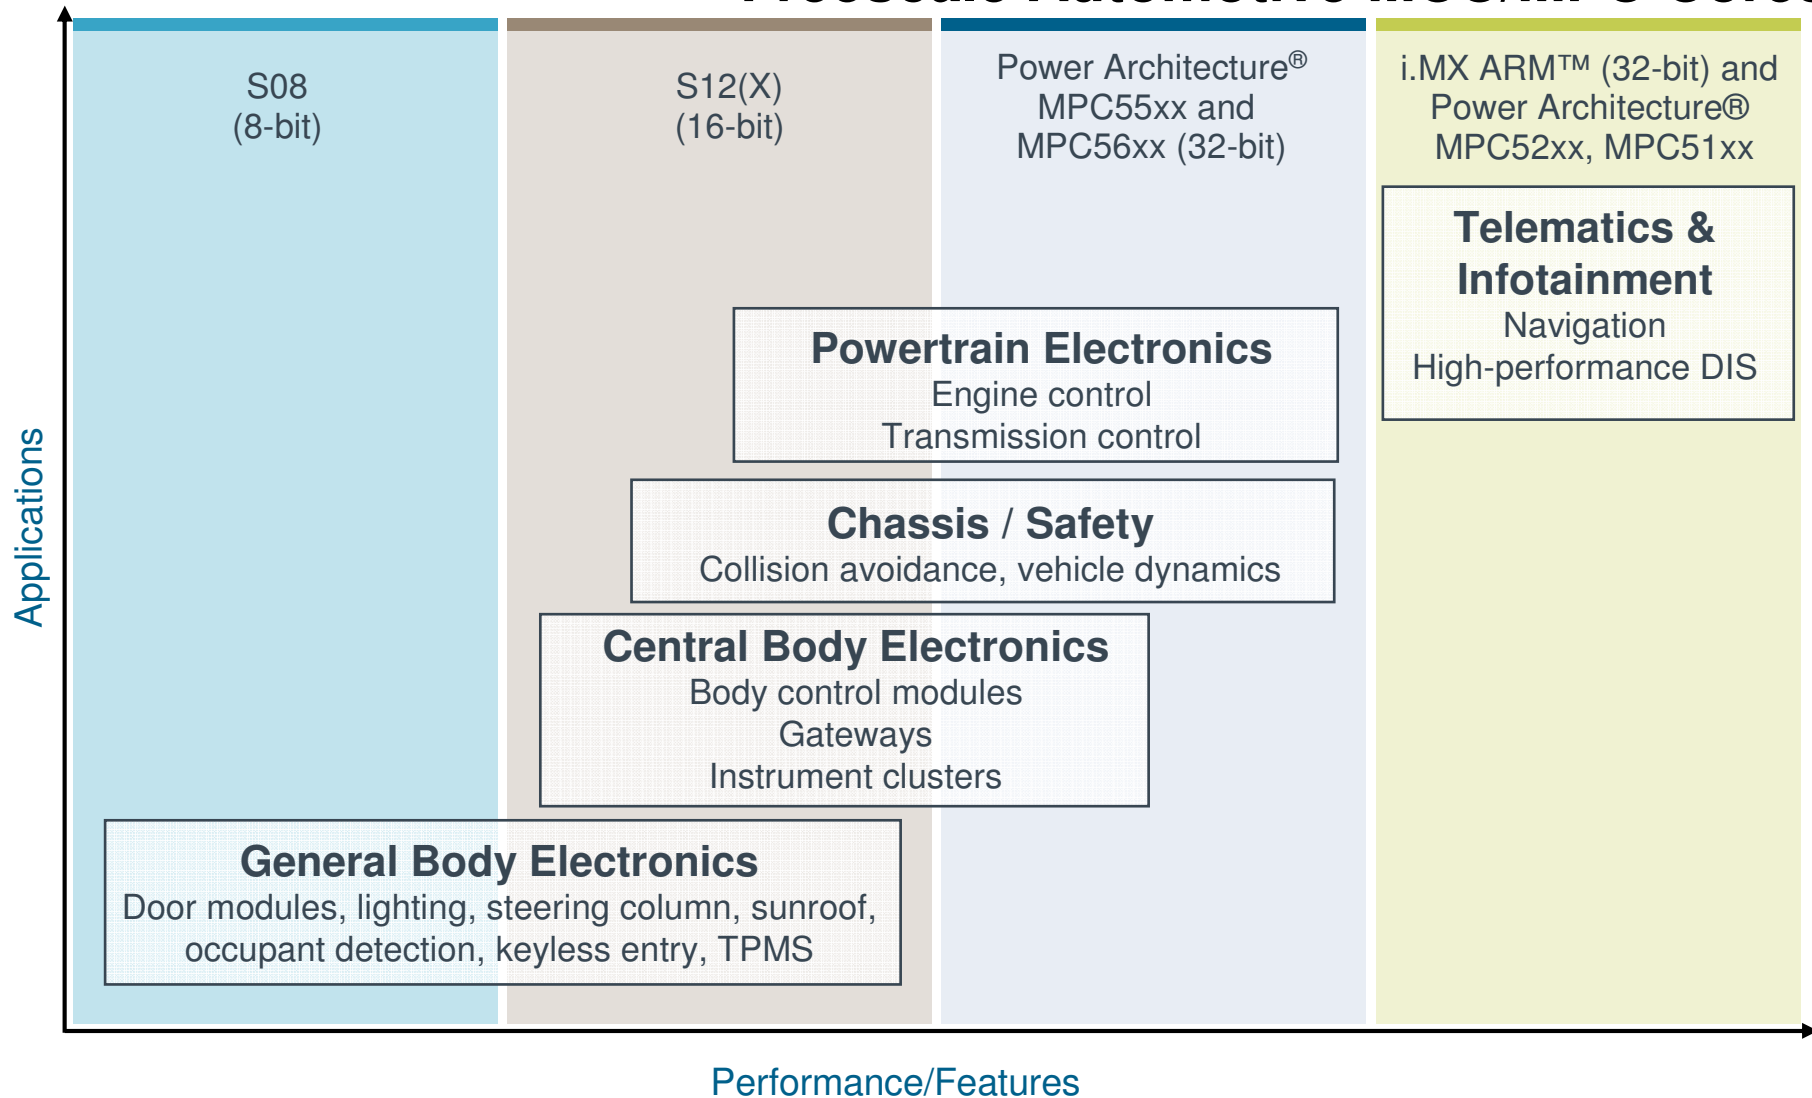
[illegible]

S08
(8-bit)

S12(X)
(16-bit)

Power Architecture®
MPC55xx and
MPC56xx (32-bit)

i.MX ARM™ (32-bit) and
Power Architecture®
MPC52xx, MPC51xx

Telematics & Infotainment
Navigation
High-performance DIS

Powertrain Electronics
Engine control
Transmission control

Chassis / Safety
Collision avoidance, vehicle dynamics

Central Body Electronics
Body control modules
Gateways
Instrument clusters

General Body Electronics
Door modules, lighting, steering column, sunroof, occupant detection, keyless entry, TPMS

Applications

Performance/Features